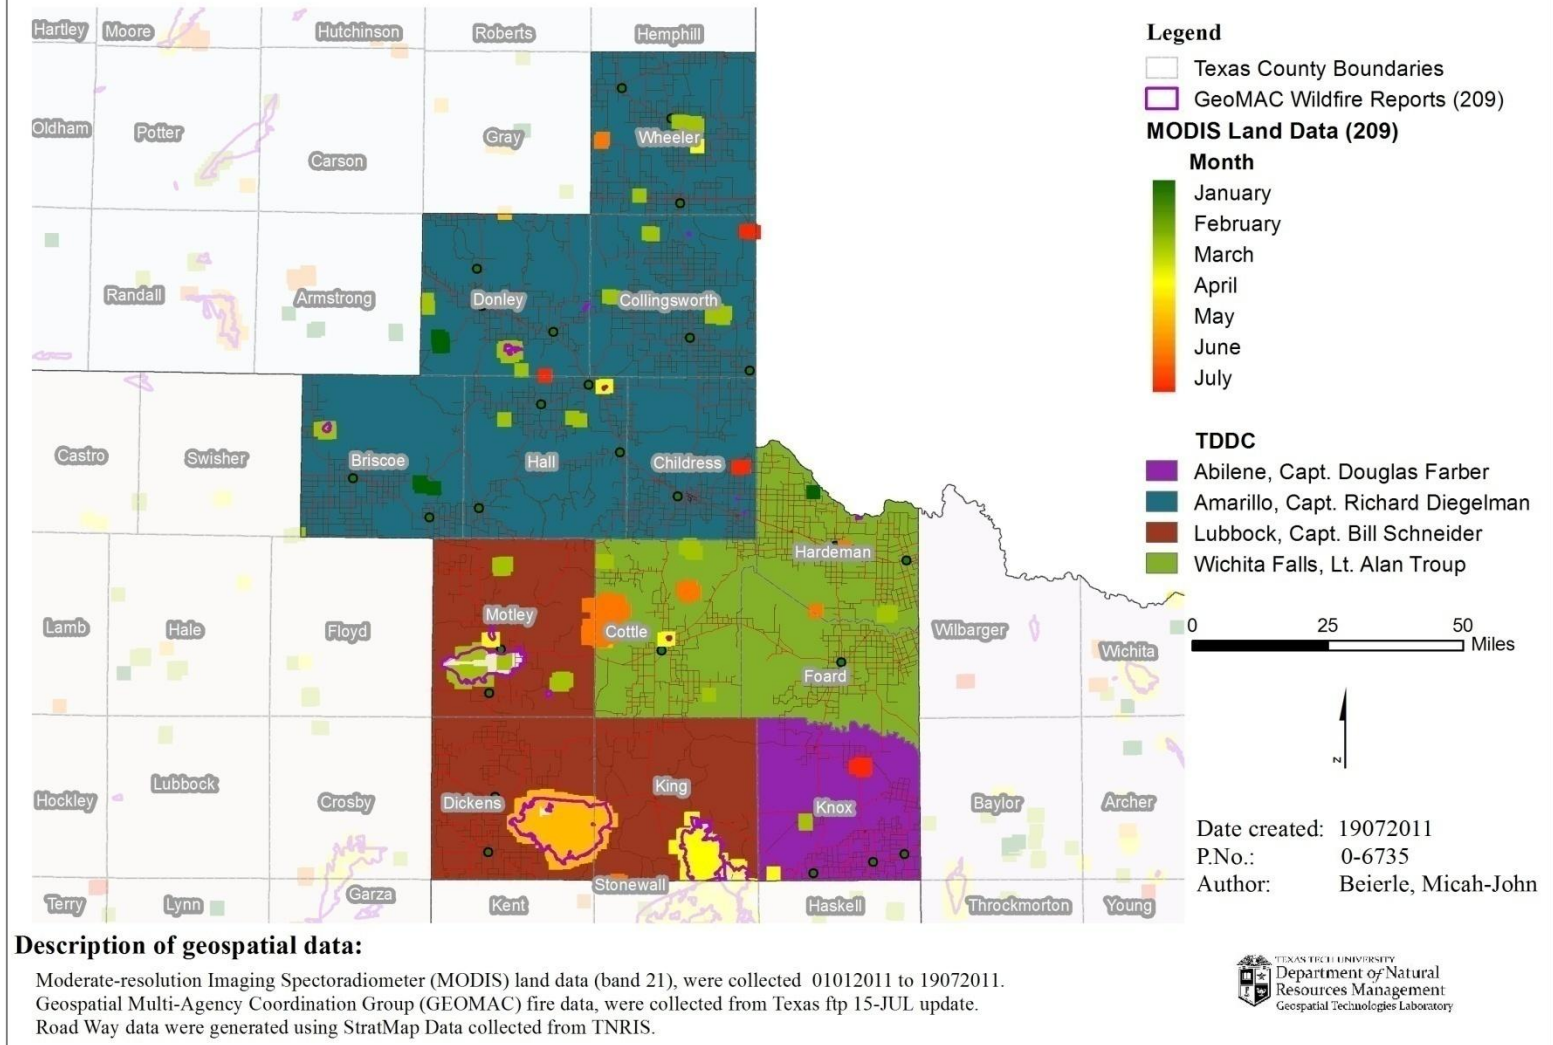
Hartley Moore Hutchinson Roberts Hemphill

Oldham Potter Carson Gray Wheeler

Randall Armstrong Donley Collingsworth

Castro Swisher Briscoe Hall Childress

Hardeman

Lamb Hale Floyd Motley Cottle Foard Wilbarger Wichita

Hockley Lubbock Crosby Dickens King Knox Baylor Archer

Terry Lynn Garza Stonewall Kent Haskell Throckmorton Young

Legend
Texas County Boundaries
GeoMAC Wildfire Reports (209)
MODIS Land Data (209)
Month
January
February
March
April
May
June
July

TDDC
Abilene, Capt. Douglas Farber
Amarillo, Capt. Richard Diegelman
Lubbock, Capt. Bill Schneider
Wichita Falls, Lt. Alan Troup

0 25 50 Miles

N

Date created: 19072011
P.No.: 0-6735
Author: Beierle, Micah-John

Description of geospatial data:
Moderate-resolution Imaging Spectoradiometer (MODIS) land data (band 21), were collected 01012011 to 19072011.
Geospatial Multi-Agency Coordination Group (GEOMAC) fire data, were collected from Texas ftp 15-JUL update.
Road Way data were generated using StratMap Data collected from TNRIS.

TEXAS TECH UNIVERSITY
Department of Natural Resources Management
Geospatial Technologies Laboratory